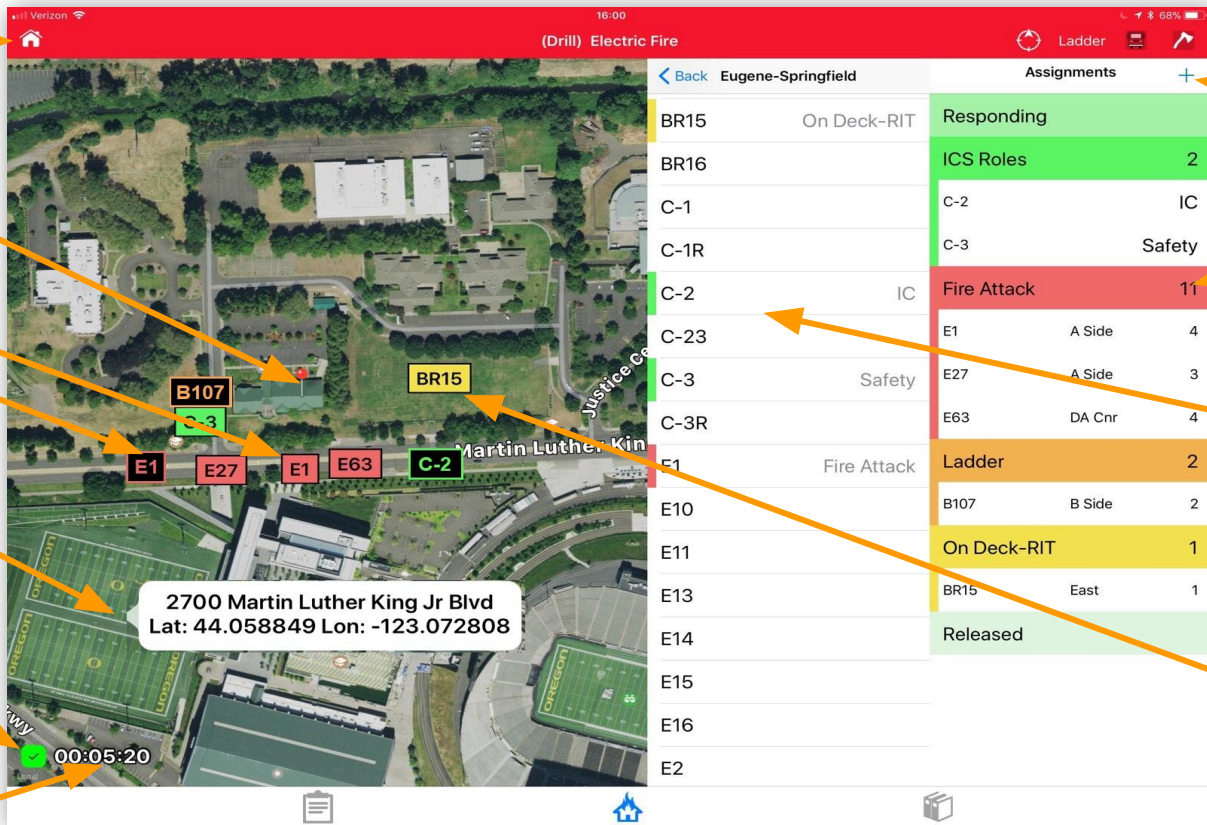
Verizon
16:00
68%

(Drill) Electric Fire

Ladder

B107
C-3
BR15
E1
E27
E1
E63
C-2
Martin Luther Kin
Justice Ce

2700 Martin Luther King Jr Blvd
Lat: 44.058849 Lon: -123.072808

00:05:20

< Back Eugene-Springfield

BR15 On Deck-RIT
BR16
C-1
C-1R
C-2 IC
C-23
C-3 Safety
C-3R
E1 Fire Attack
E10
E11
E13
E14
E15
E16
E2

Assignments +

| Responding | | |
|---|---|---|
| ICS Roles | | 2 |
| C-2 | | IC |
| C-3 | | Safety |
| Fire Attack | | 11 |
| E1 | A Side | 4 |
| E27 | A Side | 3 |
| E63 | DA Cnr | 4 |
| Ladder | | 2 |
| B107 | B Side | 2 |
| On Deck-RIT | | 1 |
| BR15 | East | 1 |
| Released | | |